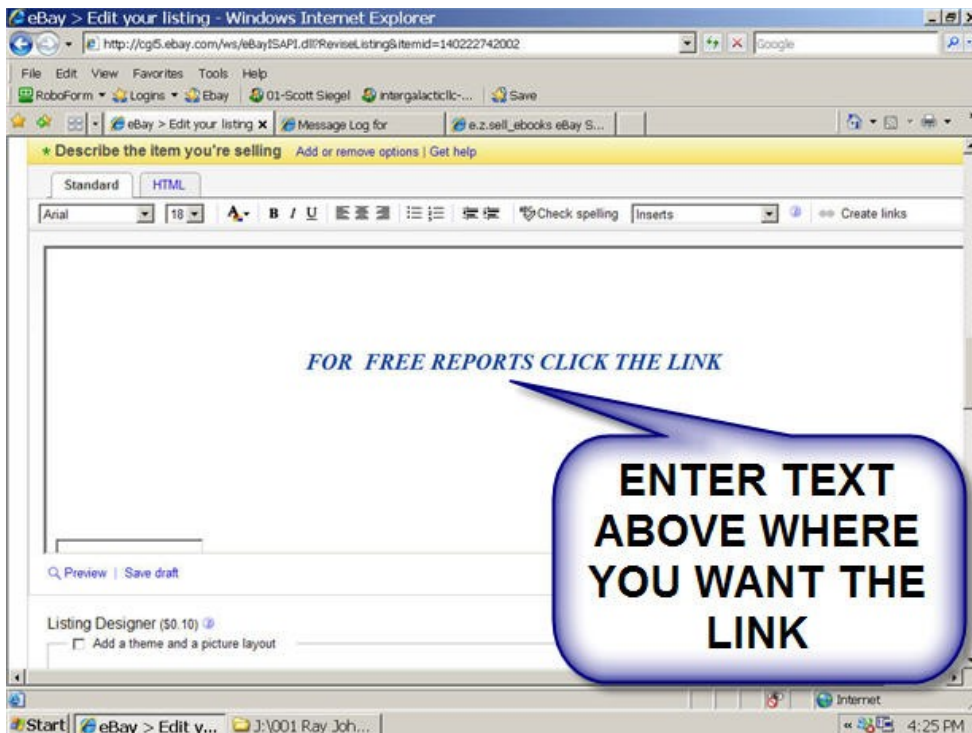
eBay > Edit your listing - Windows Internet Explorer

http://cgi5.ebay.com/ws/eBayISAPI.dll?ReviseListing&itemid=140222742002

Google

File Edit View Favorites Tools Help

RoboForm Logins Ebay 01-Scott Siegel intergalacticllc-... Save

eBay > Edit your listing x | Message Log for | e.z.sell_ebooks eBay S...

* Describe the item you're selling Add or remove options | Get help

Standard HTML

Arial 18 B I U Check spelling Inserts Create links

FOR FREE REPORTS CLICK THE LINK

ENTER TEXT ABOVE WHERE YOU WANT THE LINK

Preview | Save draft

Listing Designer ($0.10)

Add a theme and a picture layout

Internet

Start eBay > Edit y... J:\001 Ray Joh...

4:25 PM